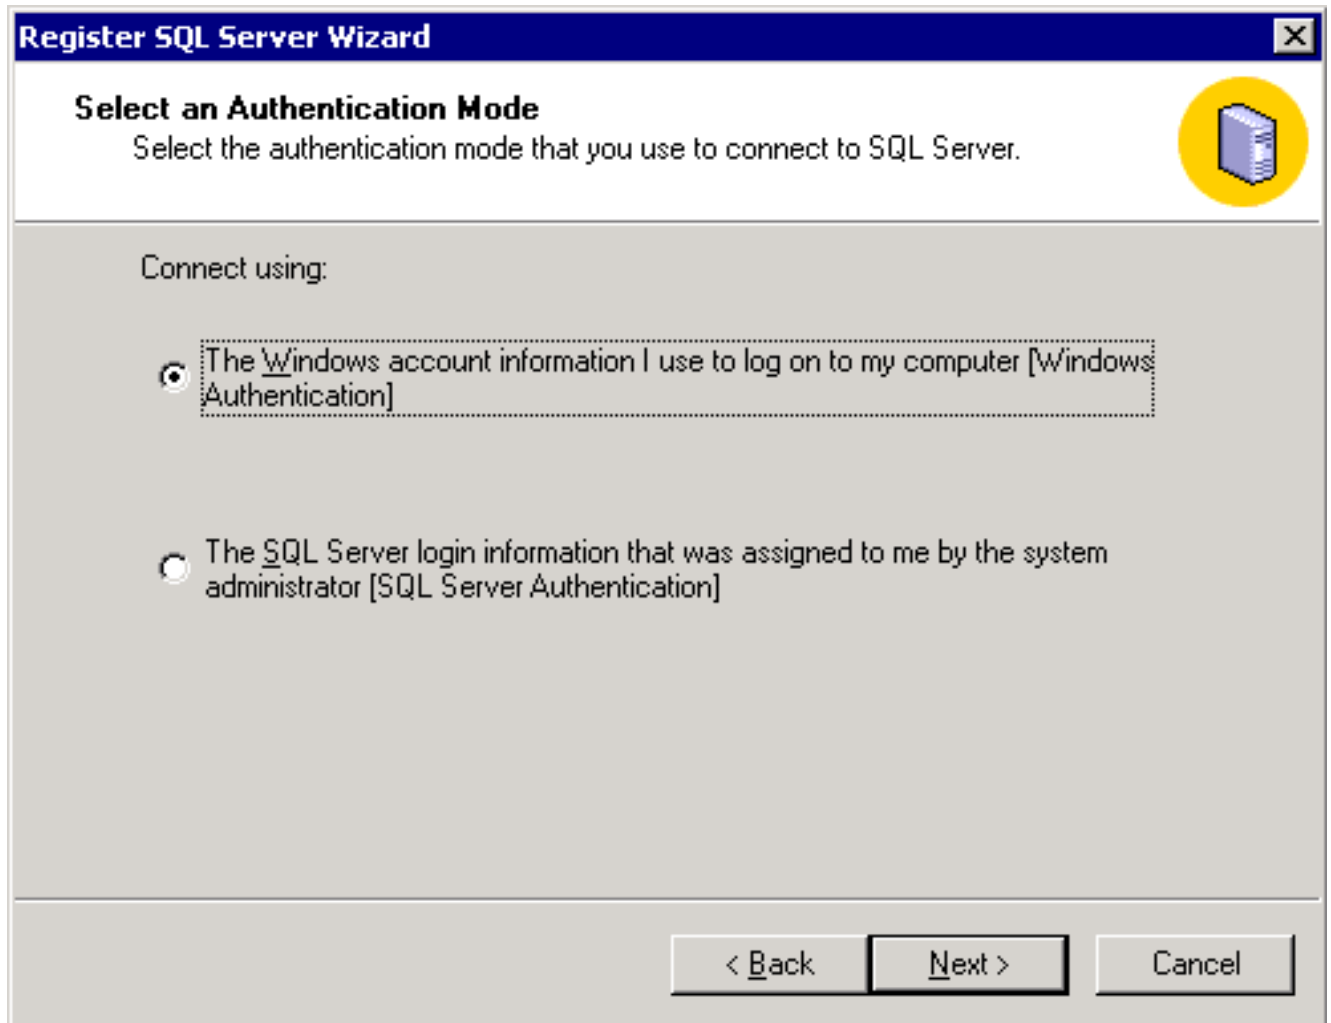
Register SQL Server Wizard

Select an Authentication Mode
Select the authentication mode that you use to connect to SQL Server.

Connect using:

The Windows account information I use to log on to my computer [Windows Authentication]

The SQL Server login information that was assigned to me by the system administrator [SQL Server Authentication]

< Back
Next >
Cancel